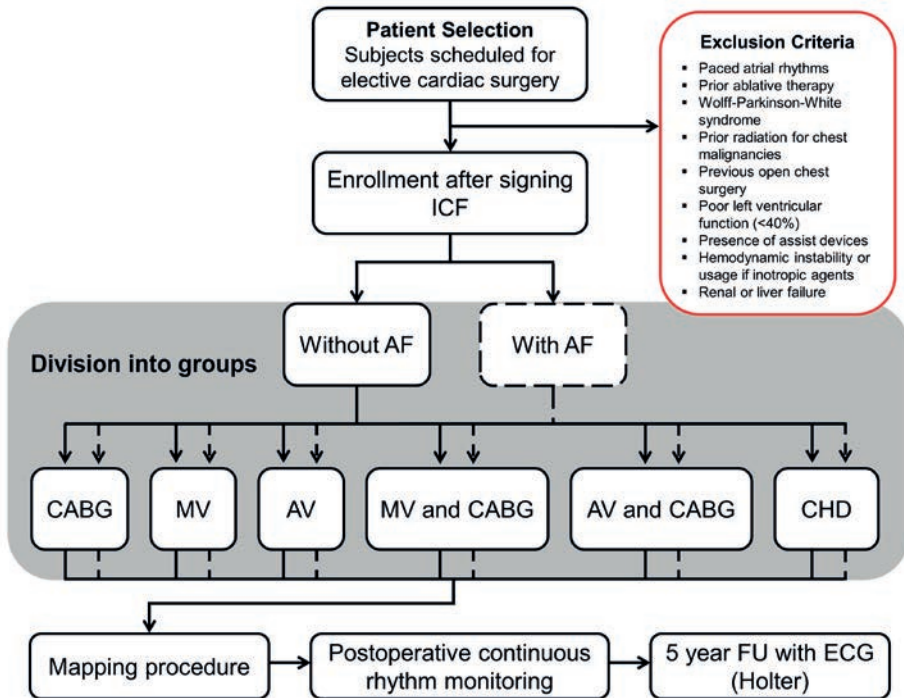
Patient Selection
Subjects scheduled for elective cardiac surgery

Exclusion Criteria
- Paced atrial rhythms
- Prior ablative therapy
- Wolff-Parkinson-White syndrome
- Prior radiation for chest malignancies
- Previous open chest surgery
- Poor left ventricular function (<40%)
- Presence of assist devices
- Hemodynamic instability or usage if inotropic agents
- Renal or liver failure

Enrollment after signing ICF

Division into groups

Without AF

With AF

CABG

MV

AV

MV and CABG

AV and CABG

CHD

Mapping procedure

Postoperative continuous rhythm monitoring

5 year FU with ECG (Holter)